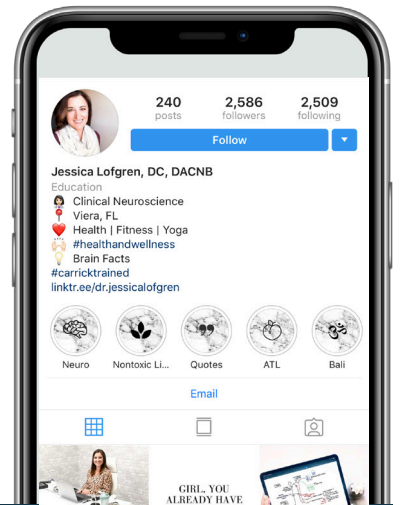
240 posts

2,586 followers

2,509 following

Follow

Jessica Lofgren, DC, DACNB
Education
👩🏻‍⚕️ Clinical Neuroscience
📍 Viera, FL
❤️ Health | Fitness | Yoga
🙌🏻 #healthandwellness
💡 Brain Facts
#carricktrained
linktr.ee/dr.jessicalofgren

Neuro
Nontoxic Li...
Quotes
ATL
Bali

Email

GIRL, YOU ALREADY HAVE